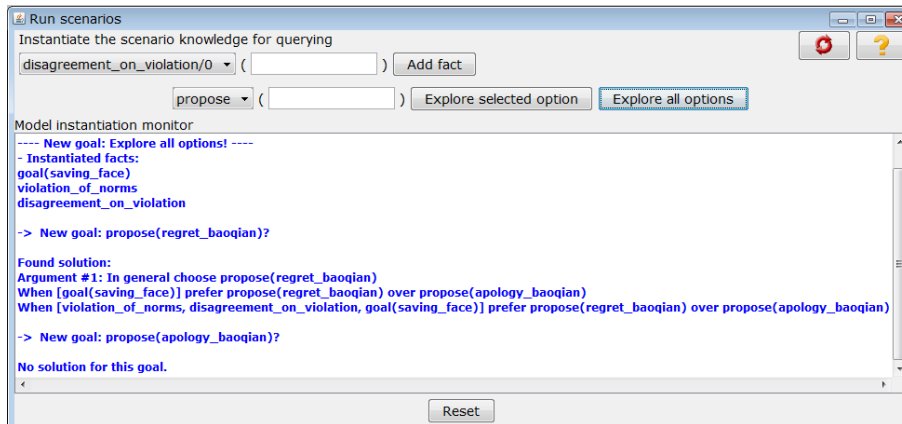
Run scenarios

Instantiate the scenario knowledge for querying

disagreement_on_violation/0 ( ) Add fact

propose ( ) Explore selected option Explore all options

Model instantiation monitor

---- New goal: Explore all options! ----
- Instantiated facts:
goal(saving_face)
violation_of_norms
disagreement_on_violation

-> New goal: propose(regret_baoqian)?

Found solution:
Argument #1: In general choose propose(regret_baoqian)
When [goal(saving_face)] prefer propose(regret_baoqian) over propose(apology_baoqian)
When [violation_of_norms, disagreement_on_violation, goal(saving_face)] prefer propose(regret_baoqian) over propose(apology_baoqian)

-> New goal: propose(apology_baoqian)?

No solution for this goal.

Reset